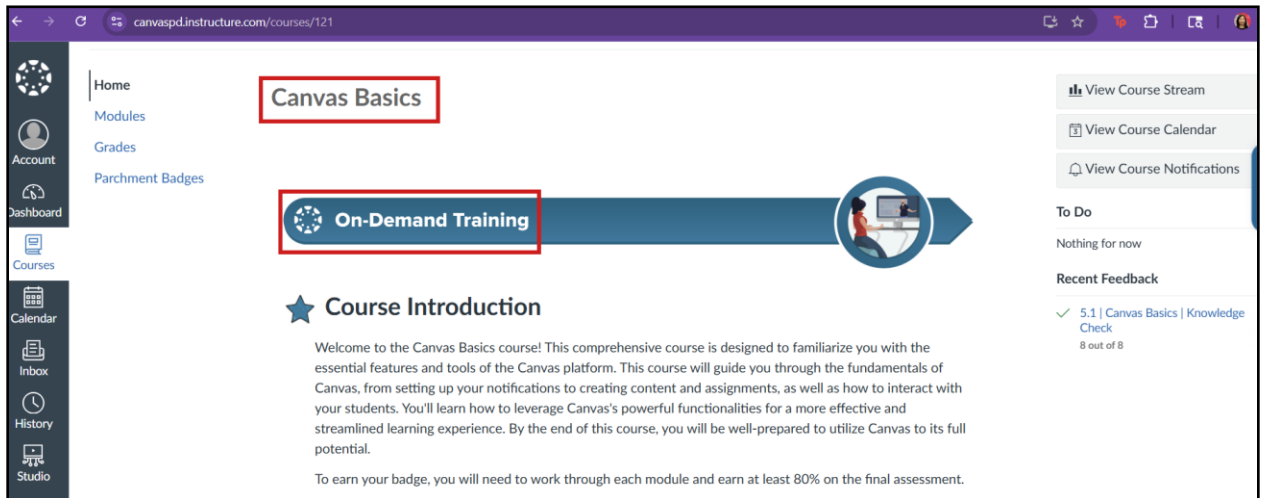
canvaspd.instructure.com/courses/121

Account
Dashboard
Courses
Calendar
Inbox
History
Studio

Home
Modules
Grades
Parchment Badges

Canvas Basics

On-Demand Training

Course Introduction

Welcome to the Canvas Basics course! This comprehensive course is designed to familiarize you with the essential features and tools of the Canvas platform. This course will guide you through the fundamentals of Canvas, from setting up your notifications to creating content and assignments, as well as how to interact with your students. You'll learn how to leverage Canvas's powerful functionalities for a more effective and streamlined learning experience. By the end of this course, you will be well-prepared to utilize Canvas to its full potential.

To earn your badge, you will need to work through each module and earn at least 80% on the final assessment.

View Course Stream
View Course Calendar
View Course Notifications

To Do
Nothing for now

Recent Feedback
5.1 | Canvas Basics | Knowledge Check
8 out of 8